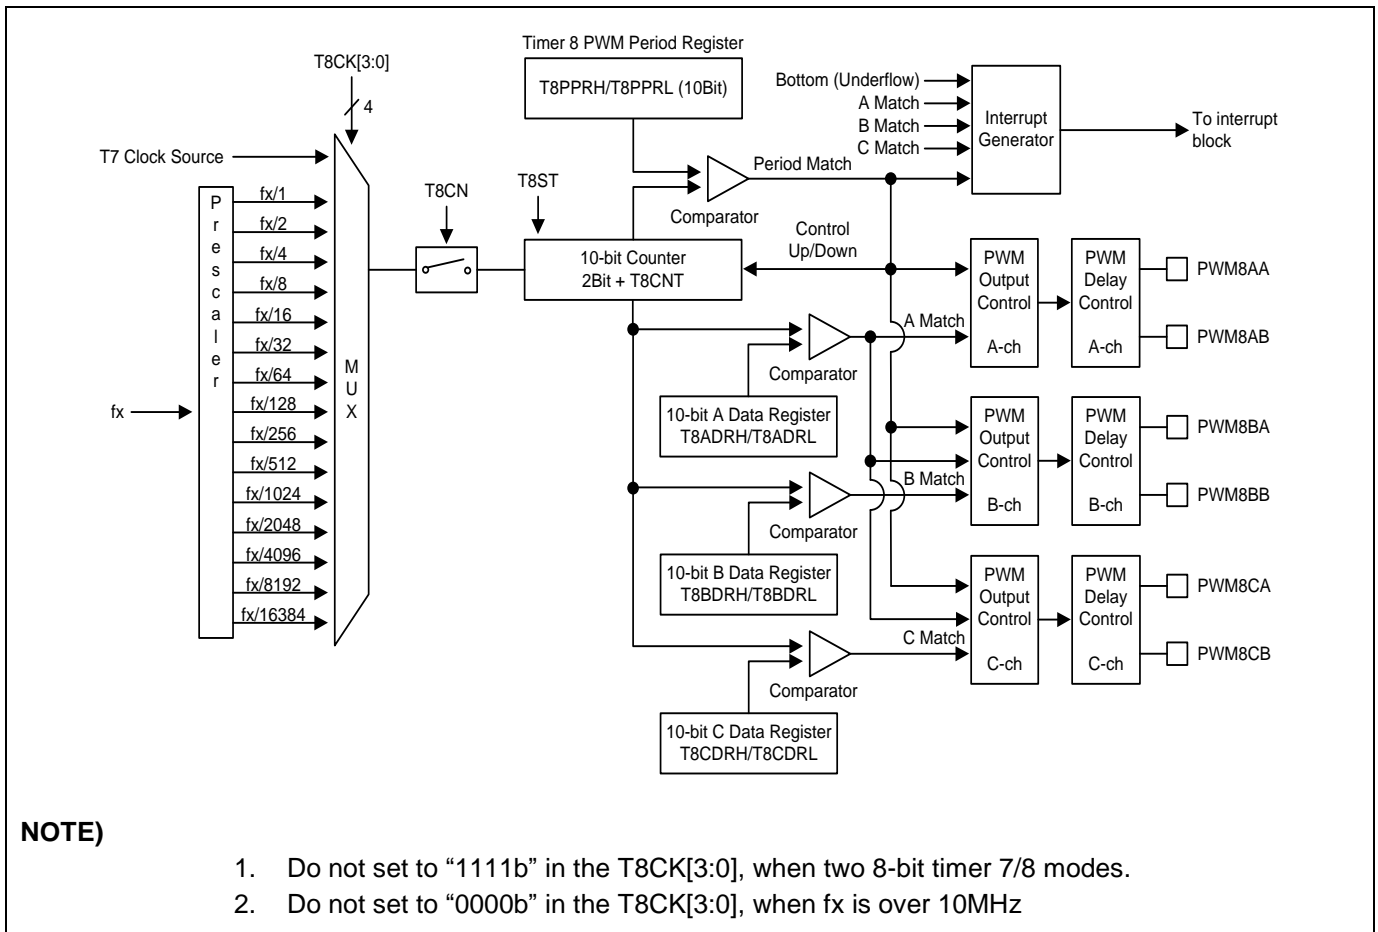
Timer 8 PWM Period Register

T8PPRH/T8PPRL (10Bit)

T8CK[3:0]

4

Bottom (Underflow)
A Match
B Match
C Match

Interrupt Generator

To interrupt block

T7 Clock Source

Period Match

T8CN

T8ST

Comparator

P
r
e
s
c
a
l
e
r

fx/1
fx/2
fx/4
fx/8
fx/16
fx/32
fx/64
fx/128
fx/256
fx/512
fx/1024
fx/2048
fx/4096
fx/8192
fx/16384

fx

M
U
X

10-bit Counter
2Bit + T8CNT

Control
Up/Down

PWM Output Control A-ch

PWM Delay Control A-ch

PWM8AA

PWM8AB

A Match

Comparator

10-bit A Data Register
T8ADRH/T8ADRL

PWM Output Control B-ch

PWM Delay Control B-ch

PWM8BA

PWM8BB

B Match

Comparator

10-bit B Data Register
T8BDRH/T8BDRL

PWM Output Control C-ch

PWM Delay Control C-ch

PWM8CA

PWM8CB

C Match

Comparator

10-bit C Data Register
T8CDRH/T8CDRL

NOTE)

1. Do not set to “1111b” in the T8CK[3:0], when two 8-bit timer 7/8 modes.
2. Do not set to “0000b” in the T8CK[3:0], when fx is over 10MHz